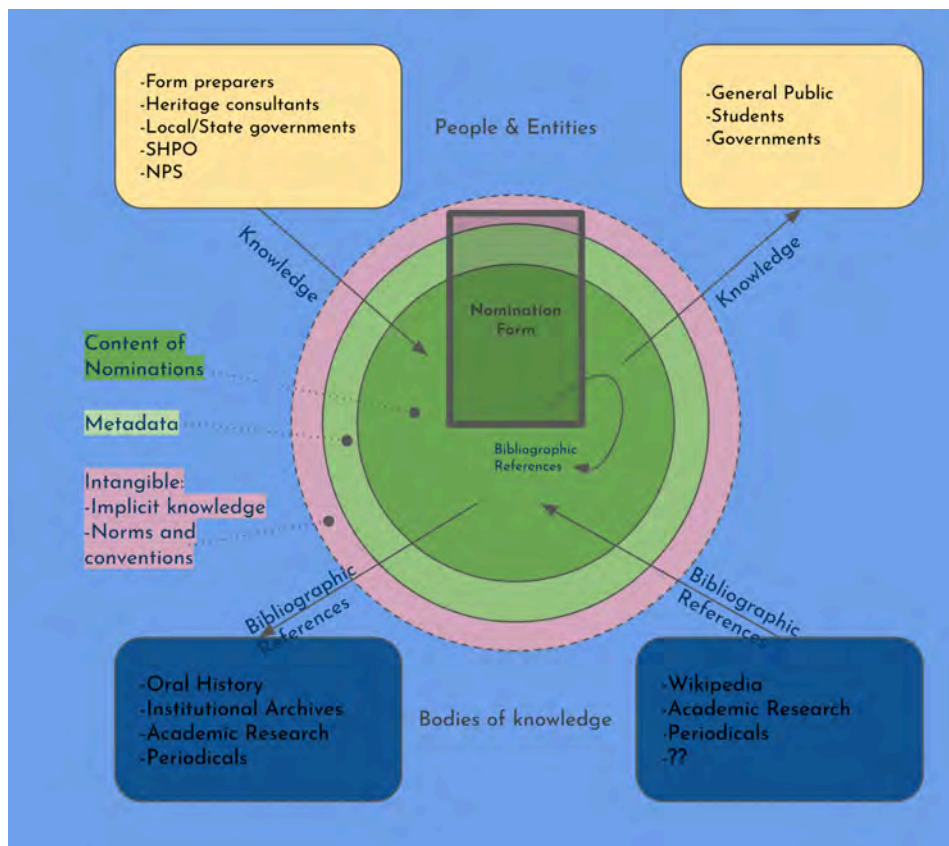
-Form preparers
-Heritage consultants
-Local/State governments
-SHPO
-NPS

People & Entities

-General Public
-Students
-Governments

Knowledge

Knowledge

Nomination Form

Content of Nominations

Metadata

Intangible:
-Implicit knowledge
-Norms and conventions

Bibliographic References

Bibliographic References

Bibliographic References

-Oral History
-Institutional Archives
-Academic Research
-Periodicals

Bodies of knowledge

-Wikipedia
-Academic Research
-Periodicals
-??